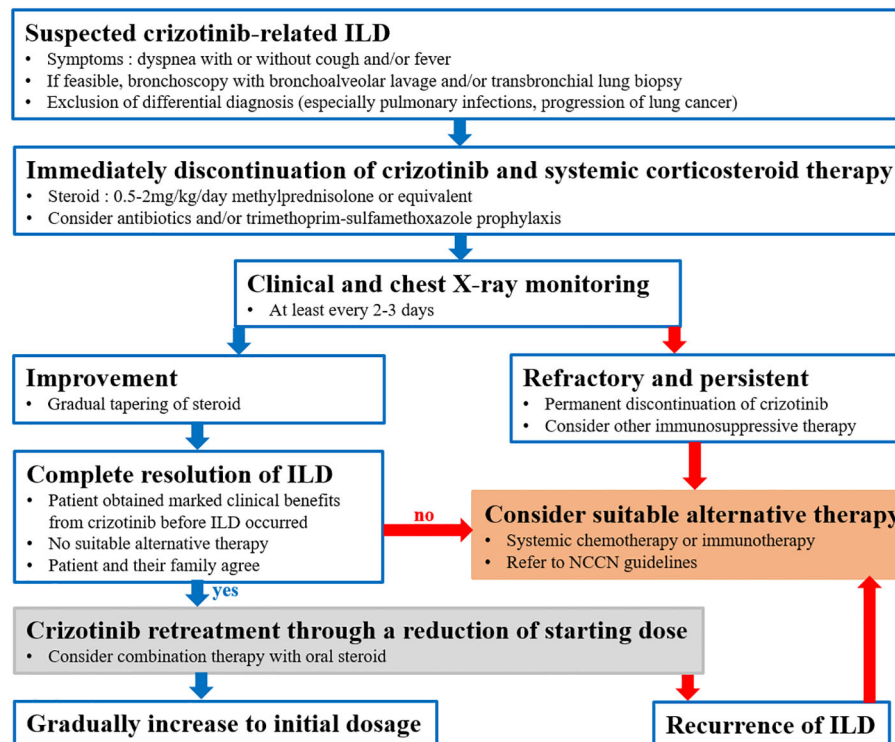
Suspected crizotinib-related ILD
• Symptoms : dyspnea with or without cough and/or fever
• If feasible, bronchoscopy with bronchoalveolar lavage and/or transbronchial lung biopsy
• Exclusion of differential diagnosis (especially pulmonary infections, progression of lung cancer)

Immediately discontinuation of crizotinib and systemic corticosteroid therapy
• Steroid : 0.5-2mg/kg/day methylprednisolone or equivalent
• Consider antibiotics and/or trimethoprim-sulfamethoxazole prophylaxis

Clinical and chest X-ray monitoring
• At least every 2-3 days

Improvement
• Gradual tapering of steroid

Refractory and persistent
• Permanent discontinuation of crizotinib
• Consider other immunosuppressive therapy

Complete resolution of ILD
• Patient obtained marked clinical benefits from crizotinib before ILD occurred
• No suitable alternative therapy
• Patient and their family agree

no

Consider suitable alternative therapy
• Systemic chemotherapy or immunotherapy
• Refer to NCCN guidelines

yes

Crizotinib retreatment through a reduction of starting dose
• Consider combination therapy with oral steroid

Gradually increase to initial dosage

Recurrence of ILD